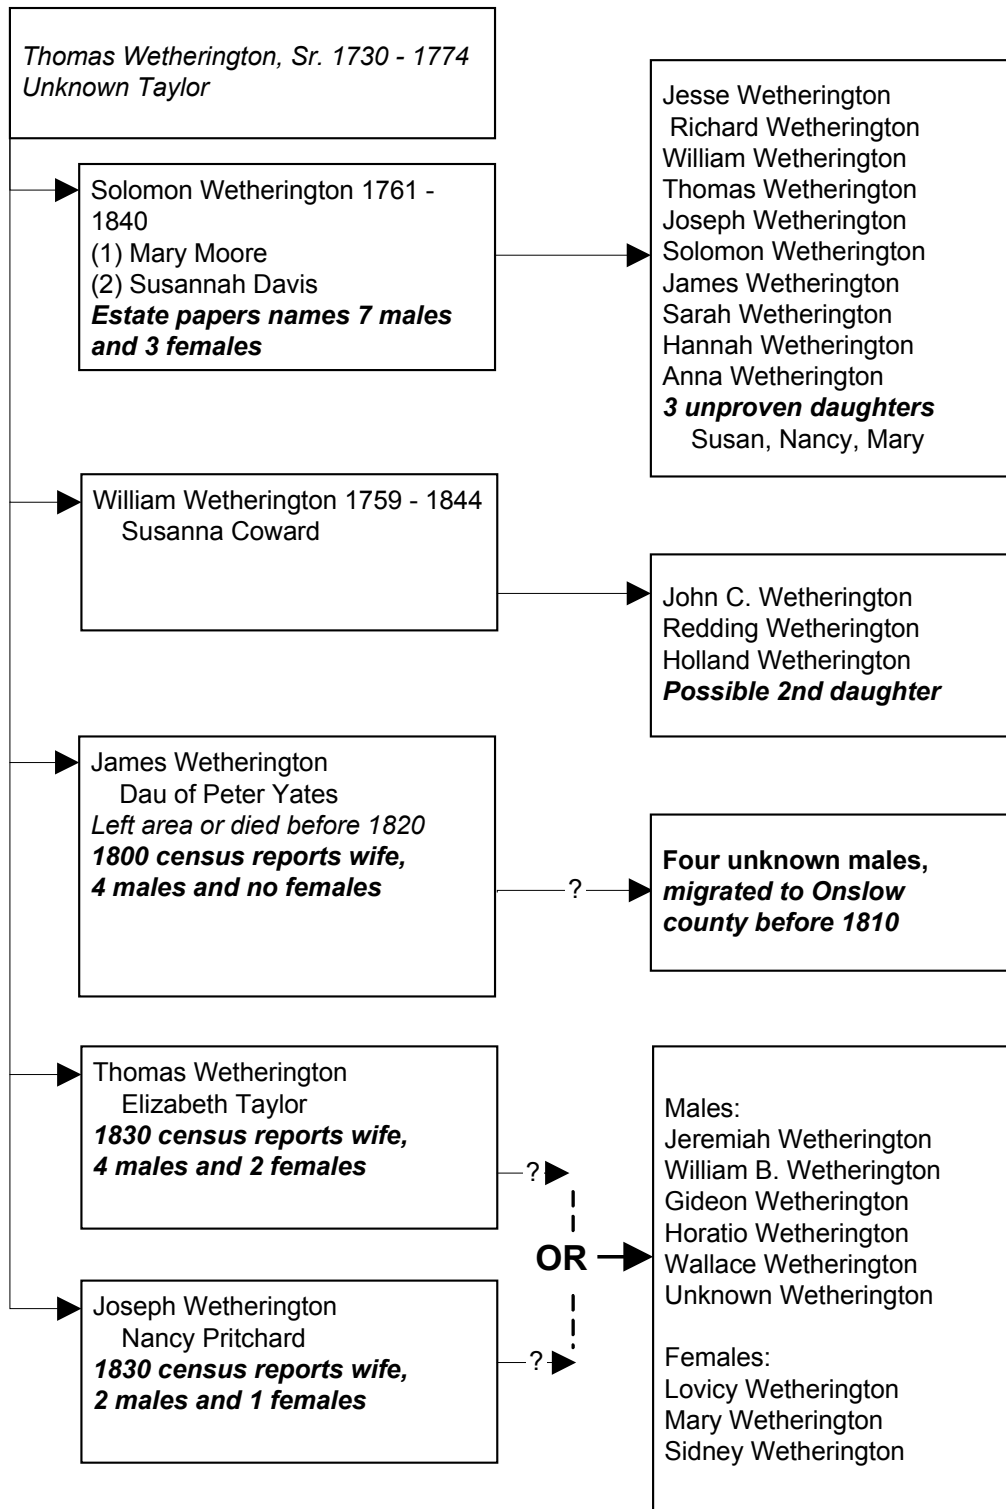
Thomas Wetherington, Sr. 1730 - 1774
Unknown Taylor

Solomon Wetherington 1761 - 1840
(1) Mary Moore
(2) Susannah Davis
Estate papers names 7 males and 3 females

Jesse Wetherington
Richard Wetherington
William Wetherington
Thomas Wetherington
Joseph Wetherington
Solomon Wetherington
James Wetherington
Sarah Wetherington
Hannah Wetherington
Anna Wetherington
3 unproven daughters
Susan, Nancy, Mary

William Wetherington 1759 - 1844
Susanna Coward

John C. Wetherington
Redding Wetherington
Holland Wetherington
Possible 2nd daughter

James Wetherington
Dau of Peter Yates
Left area or died before 1820
1800 census reports wife, 4 males and no females

?

Four unknown males, migrated to Onslow county before 1810

Thomas Wetherington
Elizabeth Taylor
1830 census reports wife, 4 males and 2 females

?

OR

Joseph Wetherington
Nancy Pritchard
1830 census reports wife, 2 males and 1 females

?

Males:
Jeremiah Wetherington
William B. Wetherington
Gideon Wetherington
Horatio Wetherington
Wallace Wetherington
Unknown Wetherington

Females:
Lovicy Wetherington
Mary Wetherington
Sidney Wetherington